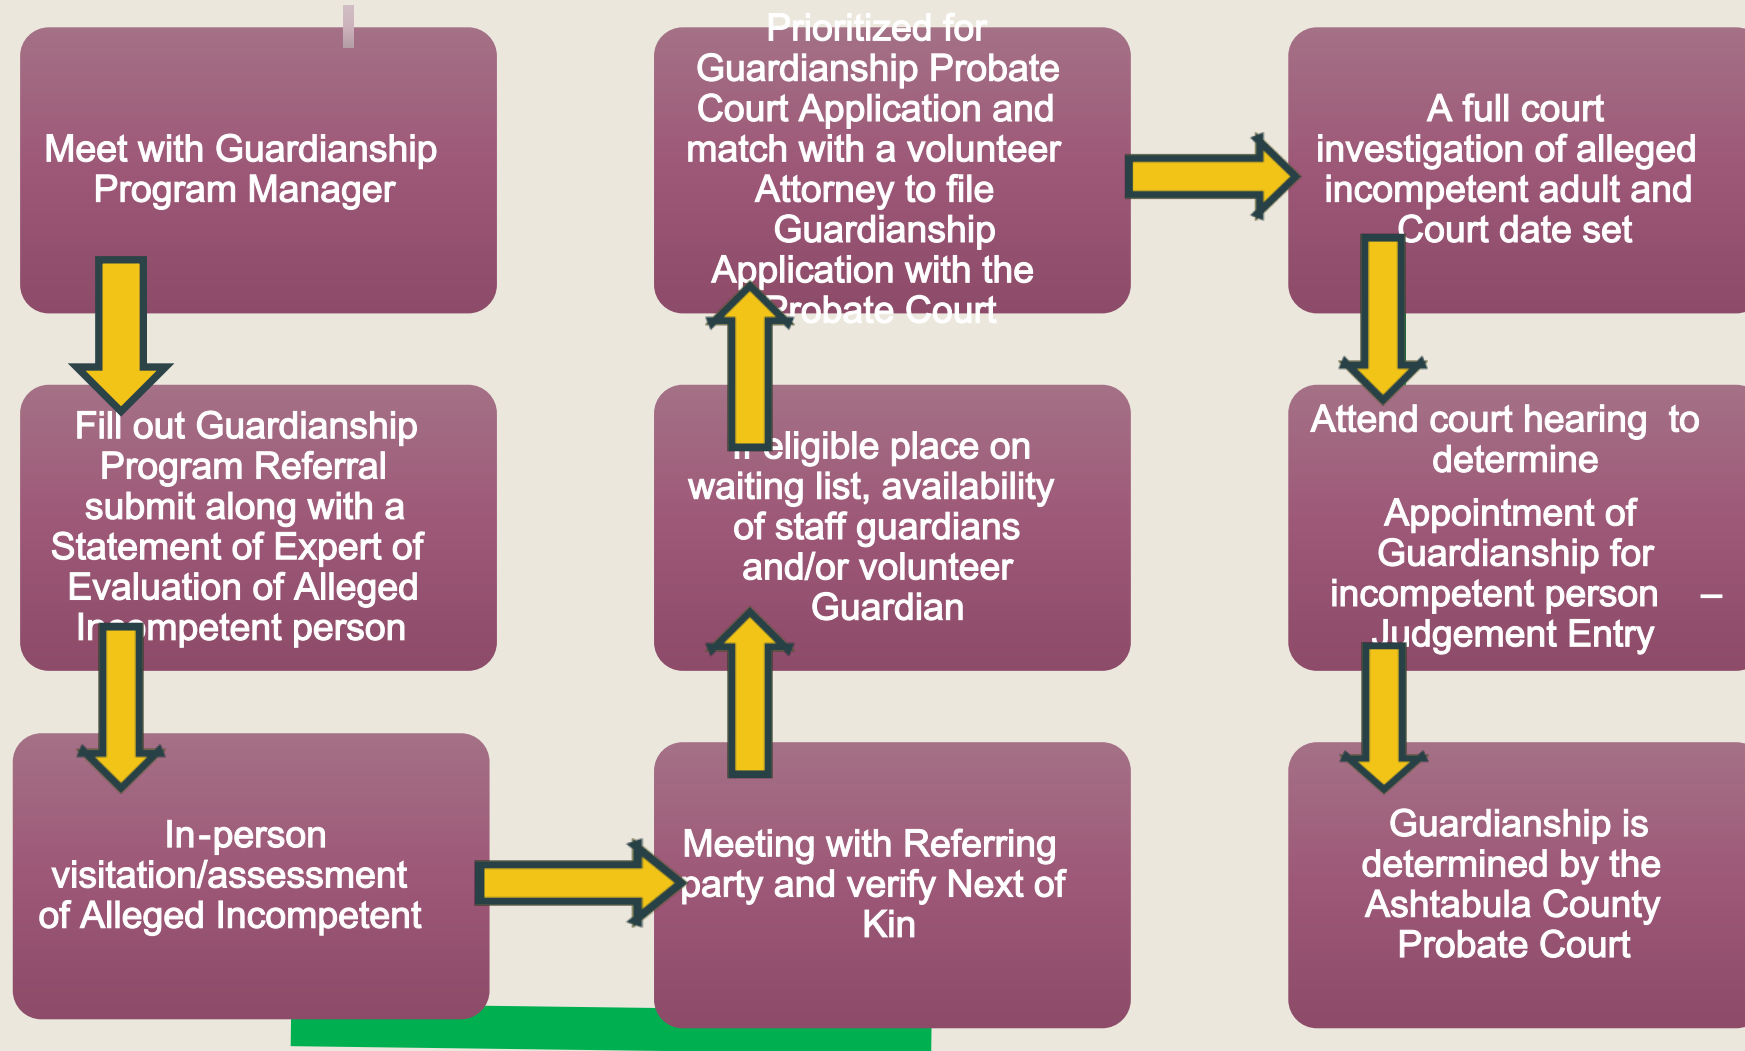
Meet with Guardianship Program Manager

Fill out Guardianship Program Referral submit along with a Statement of Expert of Evaluation of Alleged Incompetent person

In-person visitation/assessment of Alleged Incompetent

Meeting with Referring party and verify Next of Kin

If eligible place on waiting list, availability of staff guardians and/or volunteer Guardian

Prioritized for Guardianship Probate Court Application and match with a volunteer Attorney to file Guardianship Application with the Probate Court

A full court investigation of alleged incompetent adult and Court date set

Attend court hearing to determine

Appointment of Guardianship for incompetent person – Judgement Entry

Guardianship is determined by the Ashtabula County Probate Court